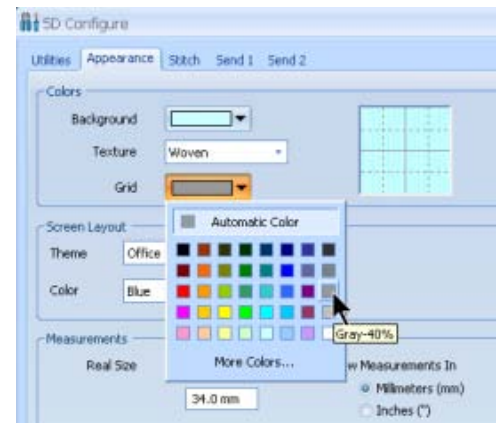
5D Configure

Utilities Appearance Stitch Send 1 Send 2

Colors

Background

Texture Woven

Grid

Screen Layout

Theme Office

Color Blue

Automatic Color

More Colors...

Gray-40%

Measurements

Real Size

34.0 mm

w Measurements In

Millimeters (mm)

Inches (")